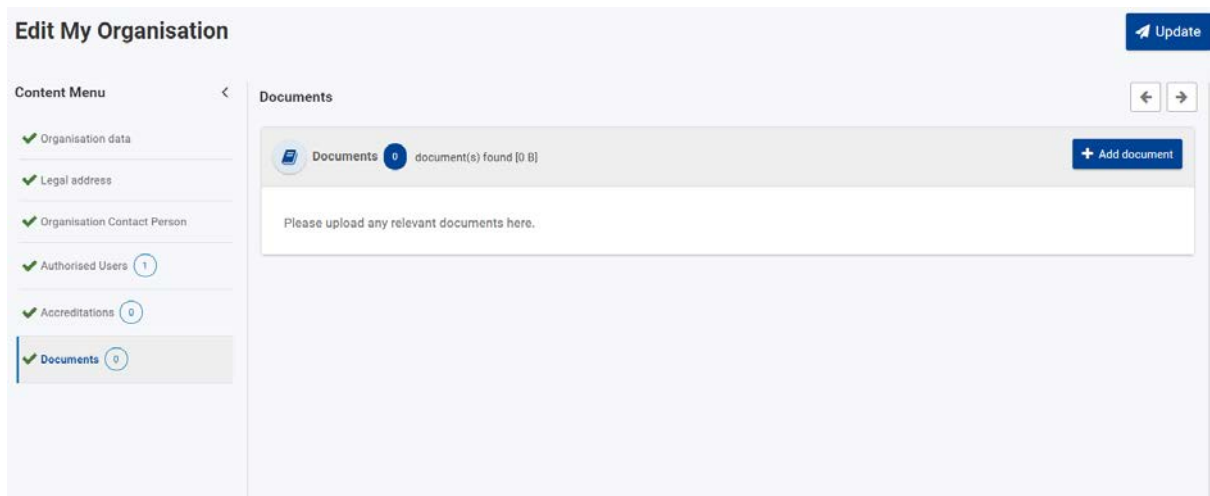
Edit My Organisation

Update

Content Menu

Organisation data

Legal address

Organisation Contact Person

Authorised Users 1

Accreditations 0

Documents 0

Documents

Documents 0 document(s) found [0 B]

+ Add document

Please upload any relevant documents here.